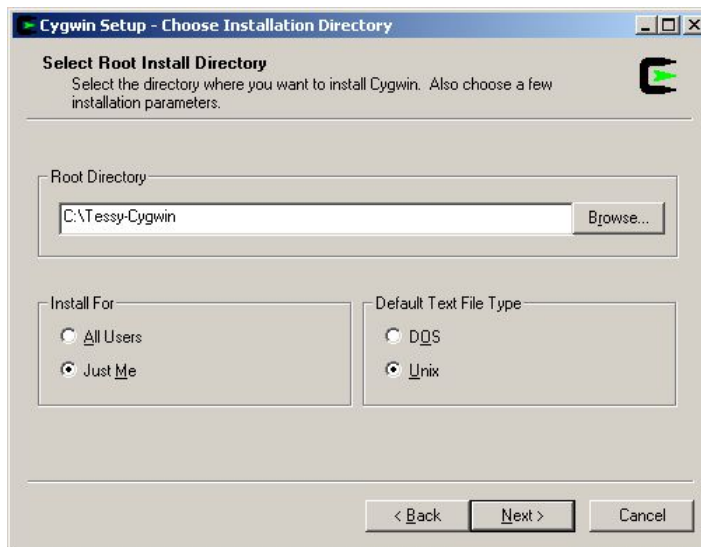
Cygwin Setup - Choose Installation Directory

Select Root Install Directory
Select the directory where you want to install Cygwin. Also choose a few installation parameters.

Root Directory
C:\Tessy-Cygwin
Browse...

Install For
All Users
Just Me

Default Text File Type
DOS
Unix

< Back
Next >
Cancel